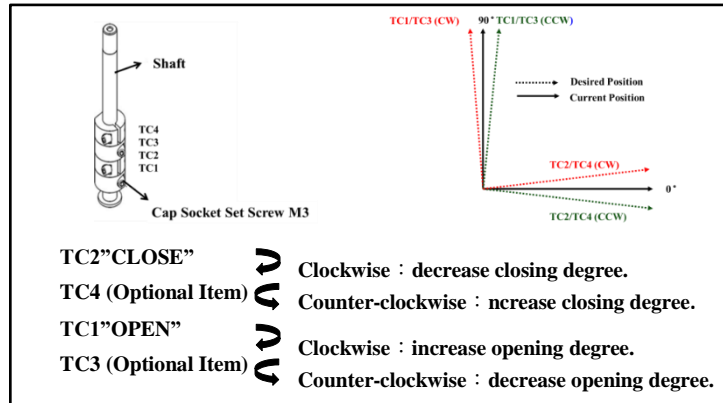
Shaft

TC4
TC3
TC2
TC1

Cap Socket Set Screw M3

TC1/TC3 (CW)
90° TC1/TC3 (CCW)

Desired Position
Current Position

TC2/TC4 (CW)
0°
TC2/TC4 (CCW)

TC2"CLOSE"
TC4 (Optional Item)
Clockwise：decrease closing degree.
Counter-clockwise：ncrease closing degree.

TC1"OPEN"
TC3 (Optional Item)
Clockwise：increase opening degree.
Counter-clockwise：decrease opening degree.